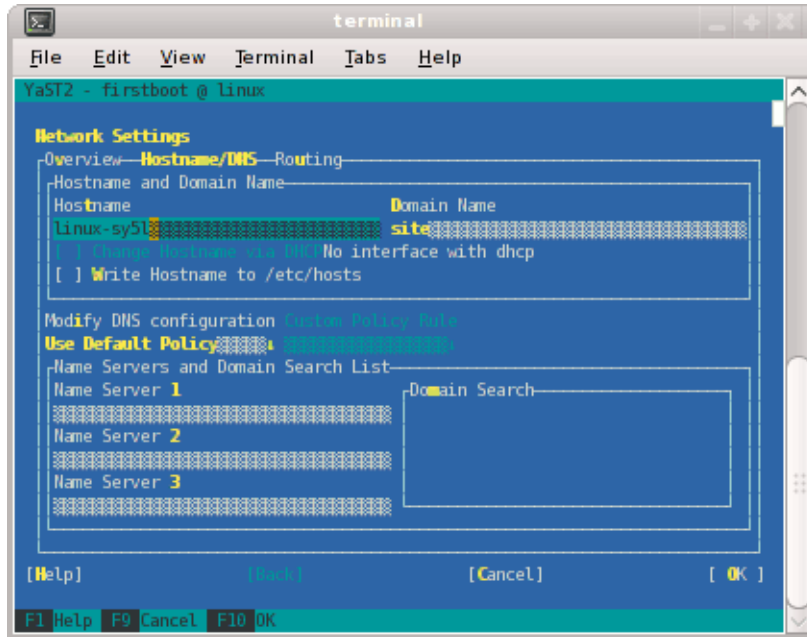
terminal

File Edit View Terminal Tabs Help

YaST2 - firstboot @ linux

Network Settings

Overview Hostname/DNS Routing

Hostname and Domain Name

Hostname

Domain Name

linux-sy5l

site

[ ] Change Hostname via DHCP No interface with dhcp

[ ] Write Hostname to /etc/hosts

Modify DNS configuration Custom Policy Rule

Use Default Policy

Name Servers and Domain Search List

Name Server 1

Domain Search

Name Server 2

Name Server 3

[Help] [Back] [Cancel] [ OK ]

F1 Help F9 Cancel F10 OK